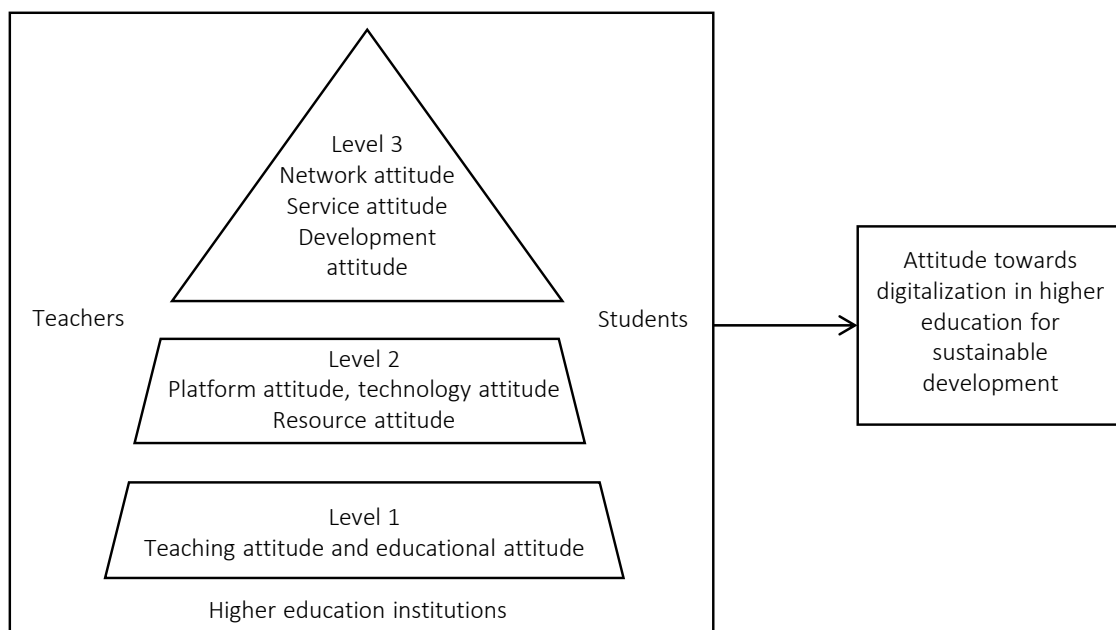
Level 3
Network attitude
Service attitude
Development attitude

Teachers

Students

Level 2
Platform attitude, technology attitude
Resource attitude

Level 1
Teaching attitude and educational attitude

Higher education institutions

Attitude towards digitalization in higher education for sustainable development